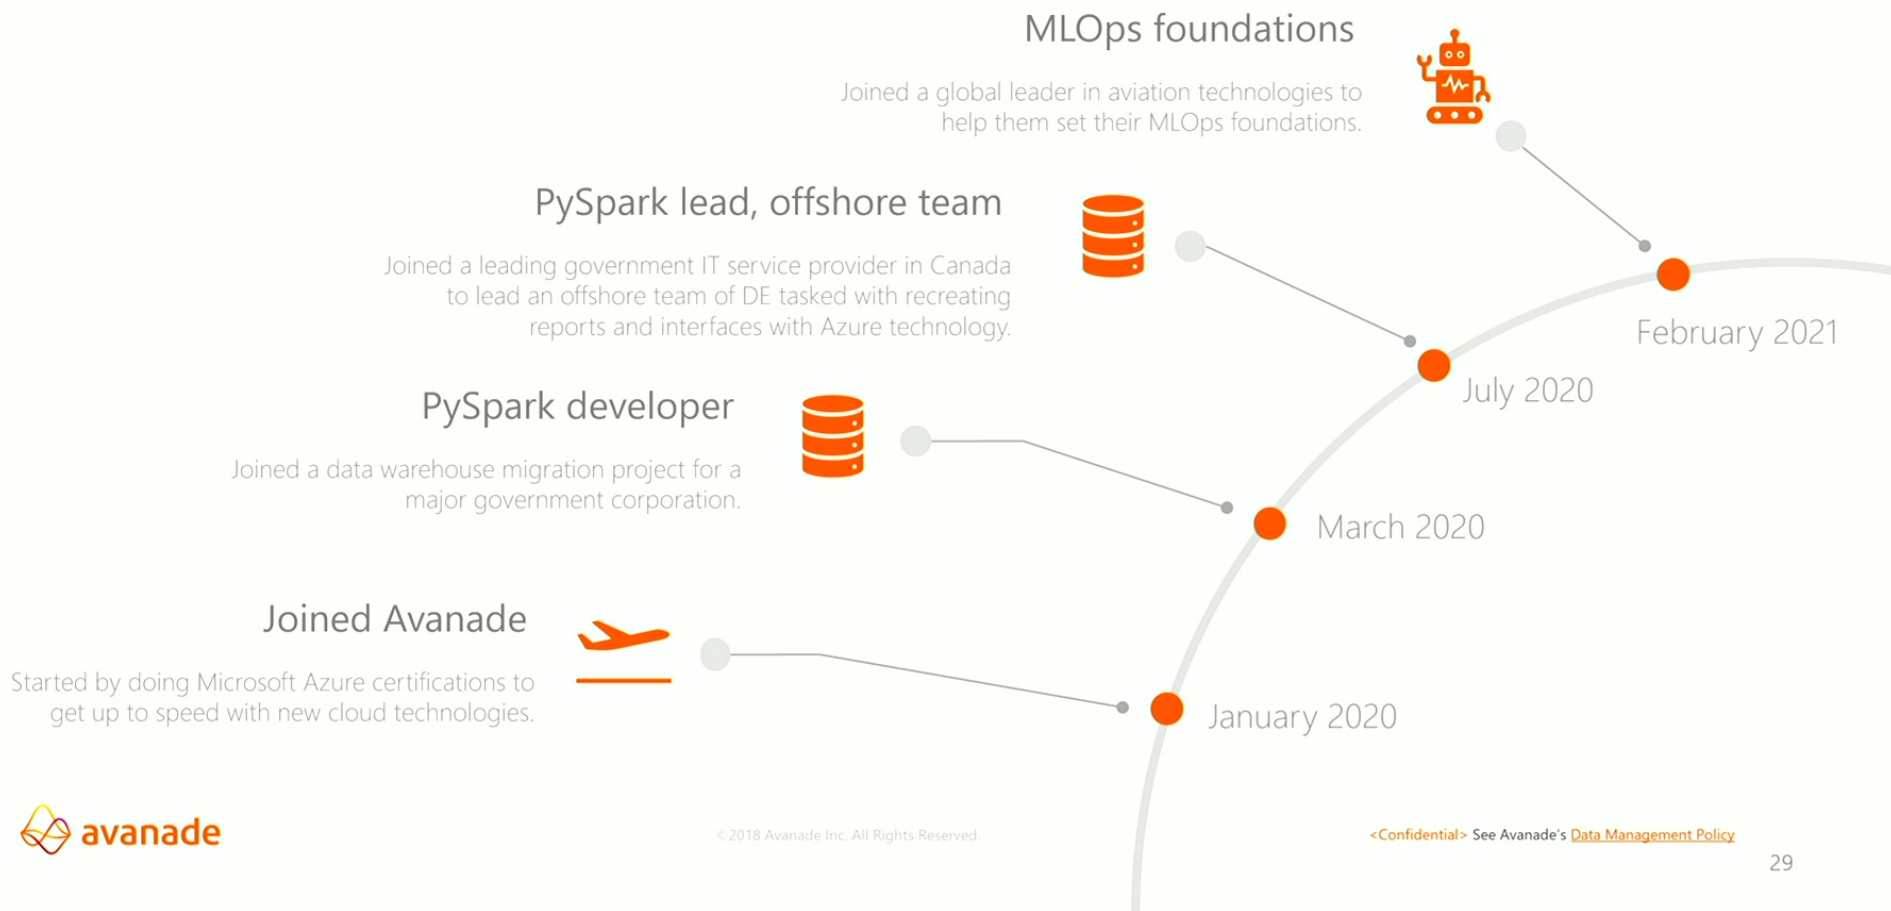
MLOps foundations

Joined a global leader in aviation technologies to help them set their MLOps foundations.

PySpark lead, offshore team

Joined a leading government IT service provider in Canada to lead an offshore team of DE tasked with recreating reports and interfaces with Azure technology.

PySpark developer

Joined a data warehouse migration project for a major government corporation.

Joined Avanade

Started by doing Microsoft Azure certifications to get up to speed with new cloud technologies.

February 2021

July 2020

March 2020

January 2020

avanade

©2018 Avanade Inc. All Rights Reserved.

<Confidential> See Avanade's Data Management Policy

29